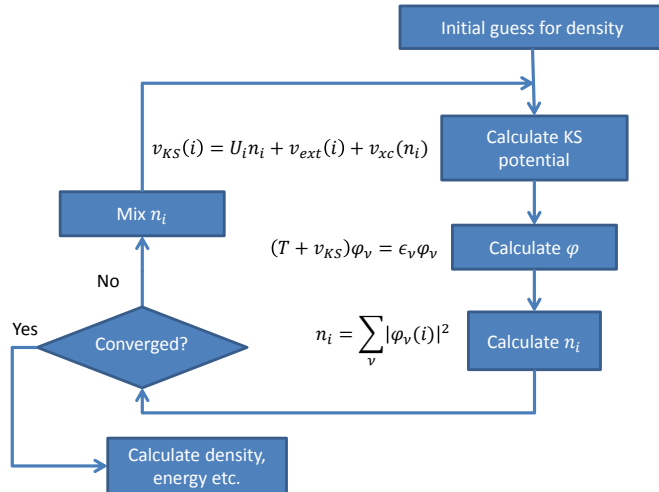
Initial guess for density

$v_{KS}(i) = U_i n_i + v_{ext}(i) + v_{xc}(n_i)$

Calculate KS potential

Mix $n_i$

$(T + v_{KS})\varphi_\nu = \epsilon_\nu \varphi_\nu$

Calculate $\varphi$

No

Yes

Converged?

$n_i = \sum_\nu |\varphi_\nu(i)|^2$

Calculate $n_i$

Calculate density, energy etc.